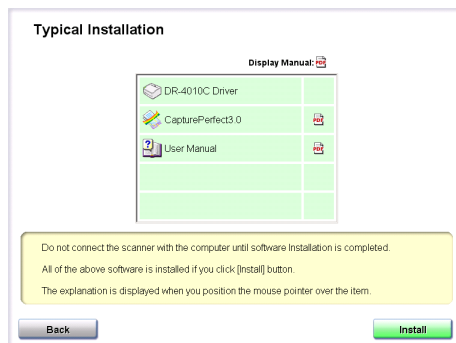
Typical Installation

Display Manual: PDF

| | |
|---|---|
| DR-4010C Driver | |
| CapturePerfect3.0 | PDF |
| User Manual | PDF |
| | |
| | |

Do not connect the scanner with the computer until software Installation is completed.

All of the above software is installed if you click [Install] button.

The explanation is displayed when you position the mouse pointer over the item.

Back

Install